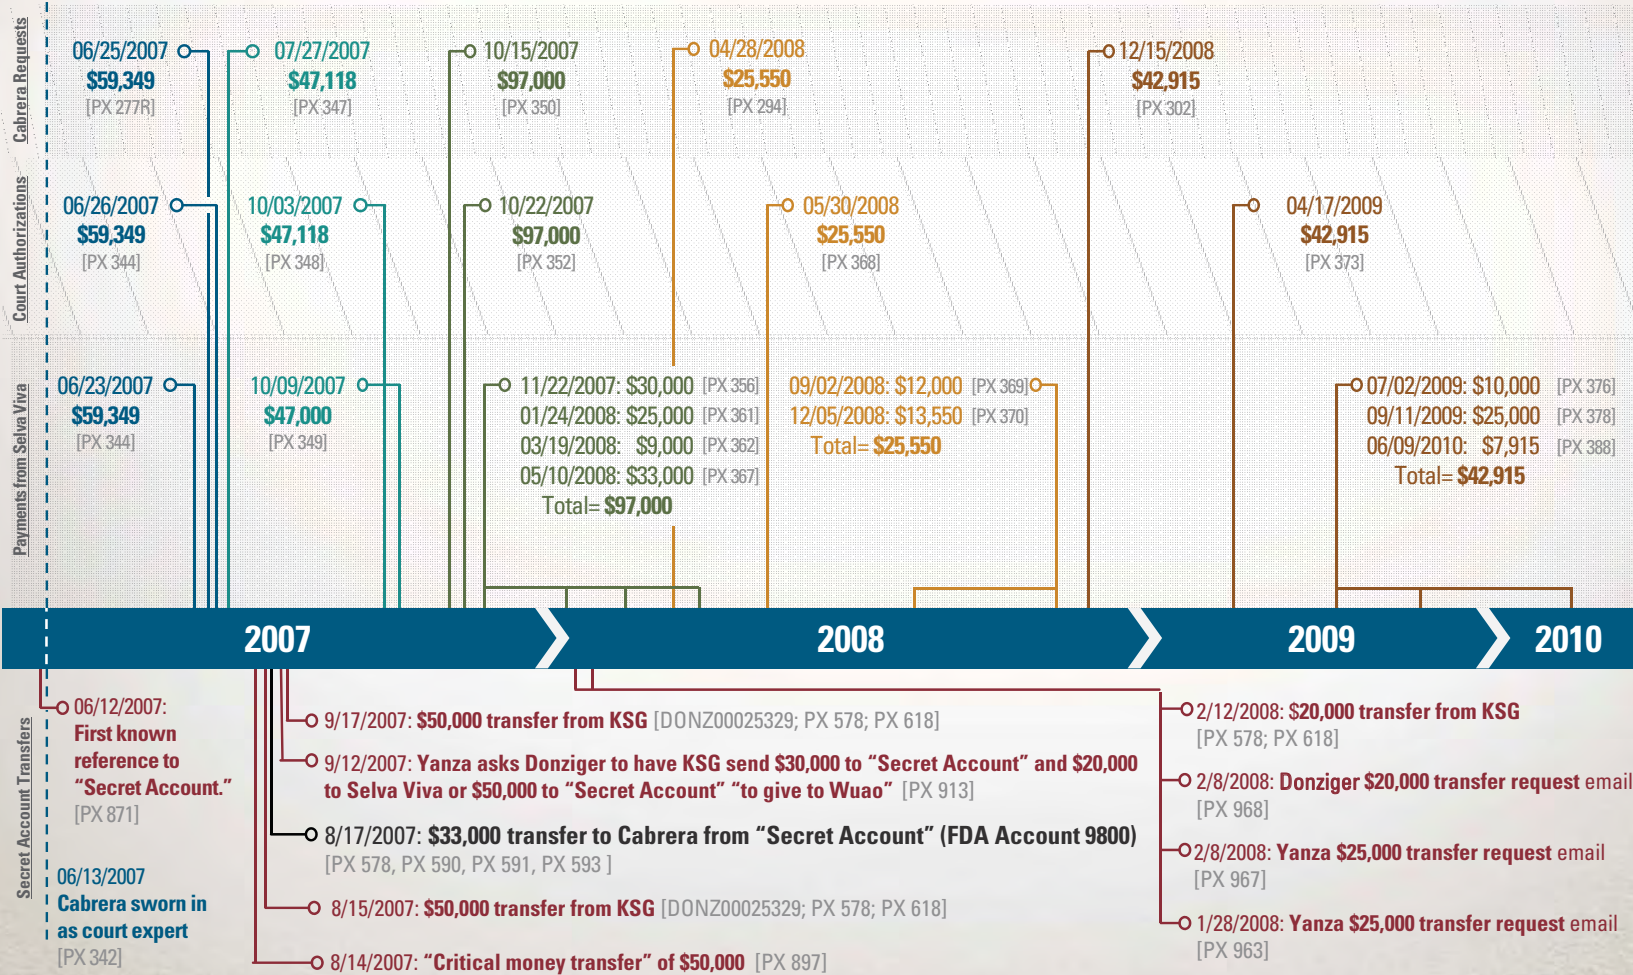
Cabrera Requests

06/25/2007
$59,349
[PX 277R]

07/27/2007
$47,118
[PX 347]

10/15/2007
$97,000
[PX 350]

04/28/2008
$25,550
[PX 294]

12/15/2008
$42,915
[PX 302]

Court Authorizations

06/26/2007
$59,349
[PX 344]

10/03/2007
$47,118
[PX 348]

10/22/2007
$97,000
[PX 352]

05/30/2008
$25,550
[PX 368]

04/17/2009
$42,915
[PX 373]

Payments from Selva Viva

06/23/2007
$59,349
[PX 344]

10/09/2007
$47,000
[PX 349]

11/22/2007: $30,000 [PX 356]
01/24/2008: $25,000 [PX 361]
03/19/2008: $9,000 [PX 362]
05/10/2008: $33,000 [PX 367]
Total= $97,000

09/02/2008: $12,000 [PX 369]
12/05/2008: $13,550 [PX 370]
Total= $25,550

07/02/2009: $10,000 [PX 376]
09/11/2009: $25,000 [PX 378]
06/09/2010: $7,915 [PX 388]
Total= $42,915

2007
2008
2009
2010

Secret Account Transfers

06/12/2007: First known reference to "Secret Account." [PX 871]

06/13/2007 Cabrera sworn in as court expert [PX 342]

9/17/2007: $50,000 transfer from KSG [DONZ00025329; PX 578; PX 618]

9/12/2007: Yanza asks Donziger to have KSG send $30,000 to "Secret Account" and $20,000 to Selva Viva or $50,000 to "Secret Account" "to give to Wuao" [PX 913]

8/17/2007: $33,000 transfer to Cabrera from "Secret Account" (FDA Account 9800) [PX 578, PX 590, PX 591, PX 593 ]

8/15/2007: $50,000 transfer from KSG [DONZ00025329; PX 578; PX 618]

8/14/2007: "Critical money transfer" of $50,000 [PX 897]

2/12/2008: $20,000 transfer from KSG [PX 578; PX 618]

2/8/2008: Donziger $20,000 transfer request email [PX 968]

2/8/2008: Yanza $25,000 transfer request email [PX 967]

1/28/2008: Yanza $25,000 transfer request email [PX 963]